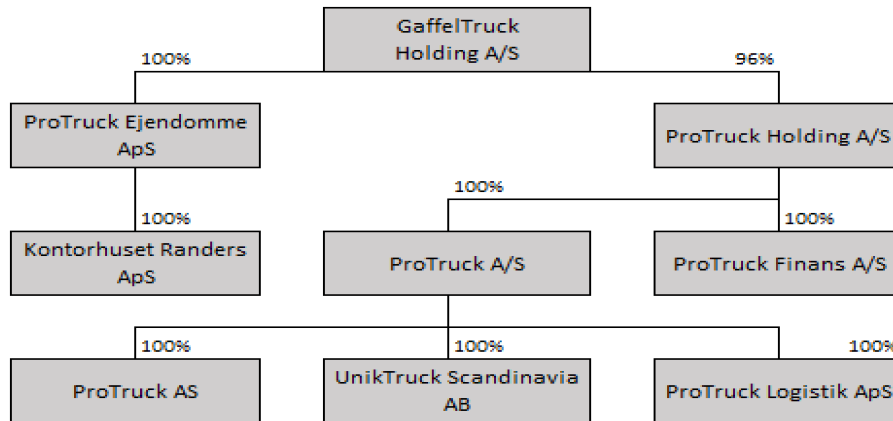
GaffelTruck Holding A/S

100%

96%

ProTruck Ejendomme ApS

ProTruck Holding A/S

100%

100%

100%

Kontorhuset Randers ApS

ProTruck A/S

ProTruck Finans A/S

100%

100%

100%

ProTruck AS

UnikTruck Scandinavia AB

ProTruck Logistik ApS